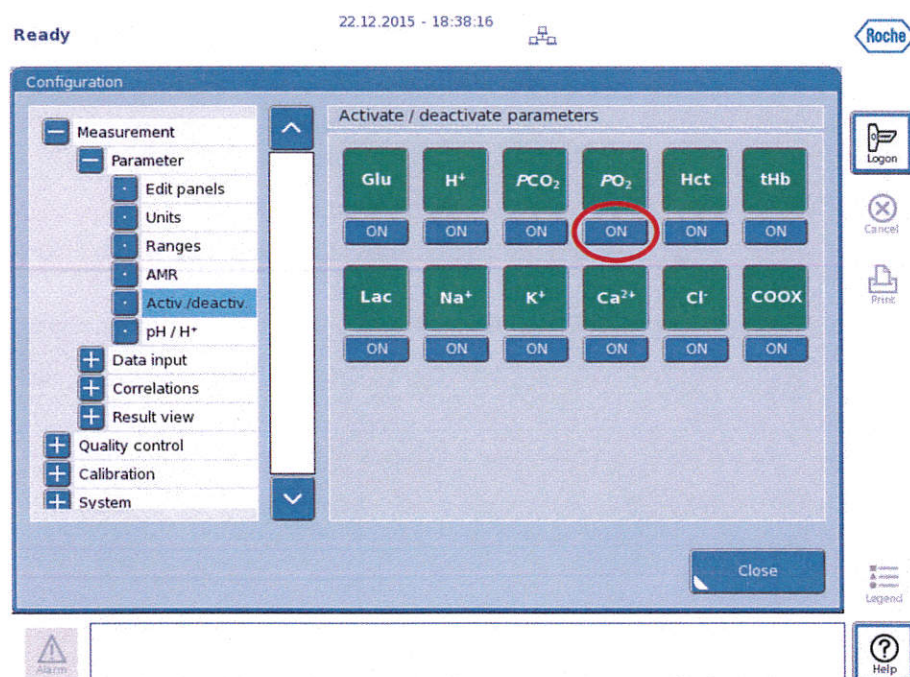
Ready

22.12.2015 - 18:38:16

Roche

Configuration

Measurement
Parameter
Edit panels
Units
Ranges
AMR
Activ./deactiv.
pH / H⁺
Data input
Correlations
Result view
Quality control
Calibration
System

Activate / deactivate parameters

| Glu | $H^+$ | $PCO_2$ | $PO_2$ | Hct | tHb |
|---|---|---|---|---|---|
| ON | ON | ON | ON | ON | ON |
| Lac | $Na^+$ | $K^+$ | $Ca^{2+}$ | $Cl^-$ | COOX |
| ON | ON | ON | ON | ON | ON |

Close

Logon

Cancel

Print

Legend

Alarm

Help